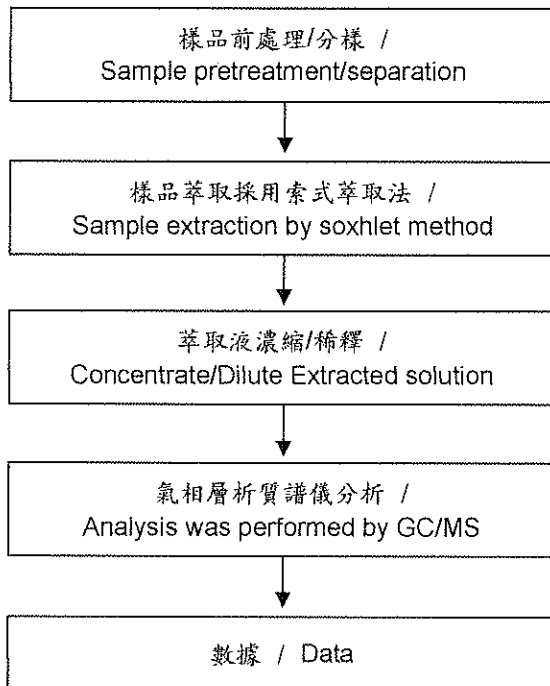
樣品前處理/分樣 /
Sample pretreatment/separation

樣品萃取採用索式萃取法 /
Sample extraction by soxhlet method

萃取液濃縮/稀釋 /
Concentrate/Dilute Extracted solution

氣相層析質譜儀分析 /
Analysis was performed by GC/MS

數據 / Data